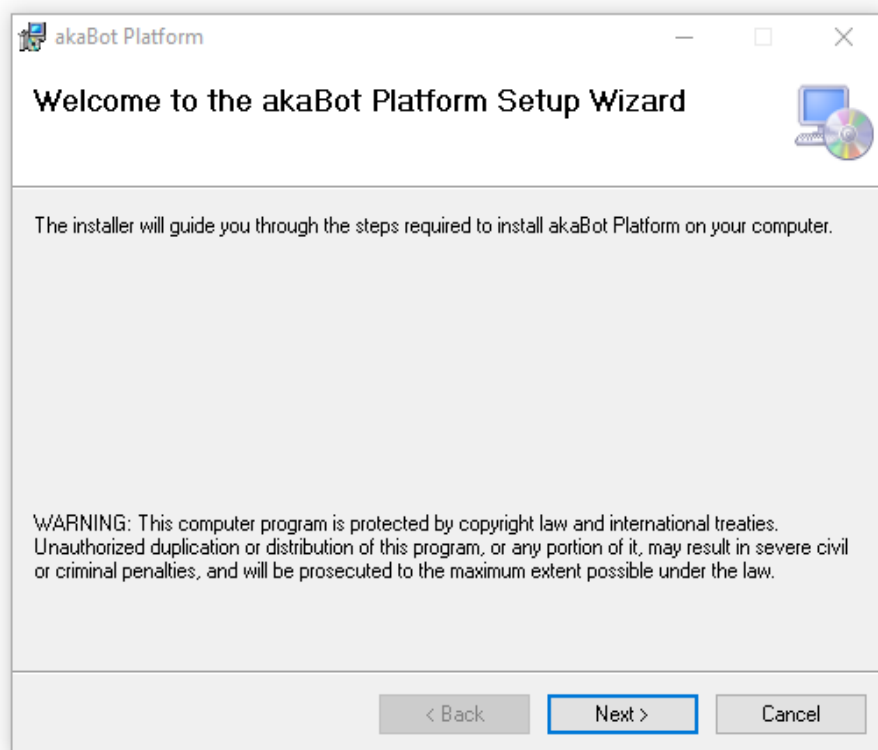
akaBot Platform

Welcome to the akaBot Platform Setup Wizard

The installer will guide you through the steps required to install akaBot Platform on your computer.

WARNING: This computer program is protected by copyright law and international treaties. Unauthorized duplication or distribution of this program, or any portion of it, may result in severe civil or criminal penalties, and will be prosecuted to the maximum extent possible under the law.

< Back

Next >

Cancel